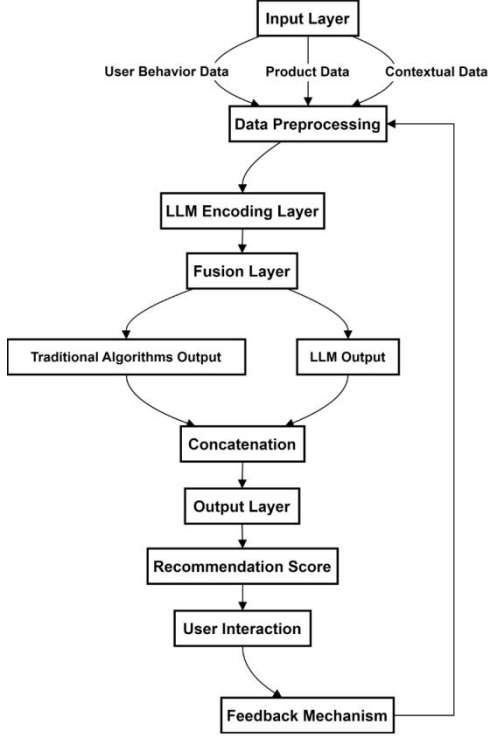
Input Layer

User Behavior Data

Product Data

Contextual Data

Data Preprocessing

LLM Encoding Layer

Fusion Layer

Traditional Algorithms Output

LLM Output

Concatenation

Output Layer

Recommendation Score

User Interaction

Feedback Mechanism